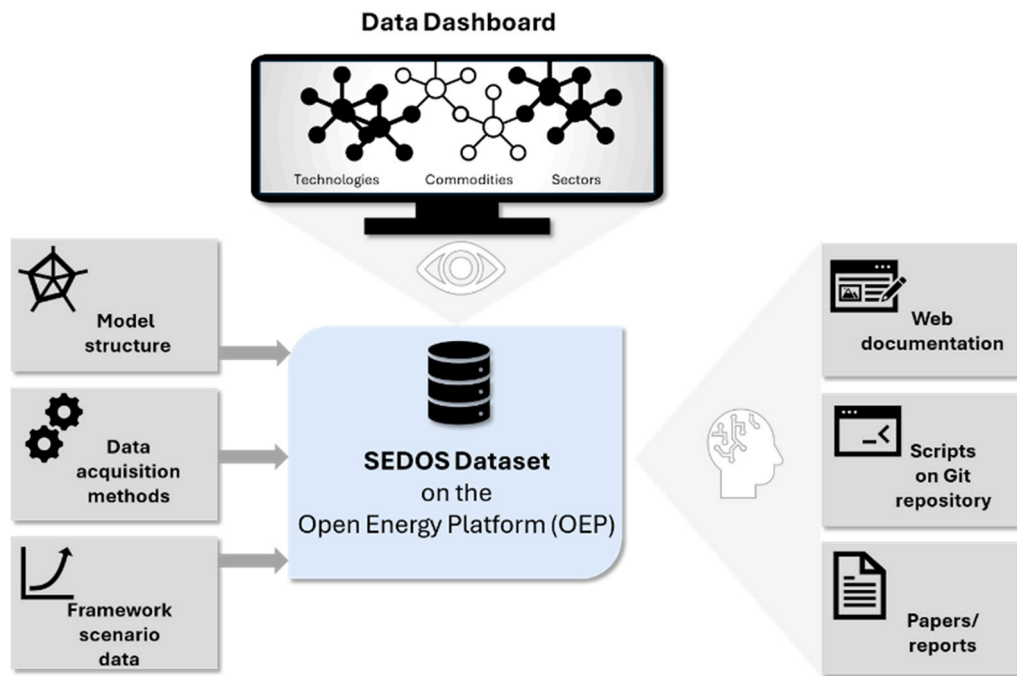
Data Dashboard

Technologies Commodities Sectors

Model structure

Data acquisition methods

Framework scenario data

SEDOS Dataset on the Open Energy Platform (OEP)

Web documentation

Scripts on Git repository

Papers/ reports